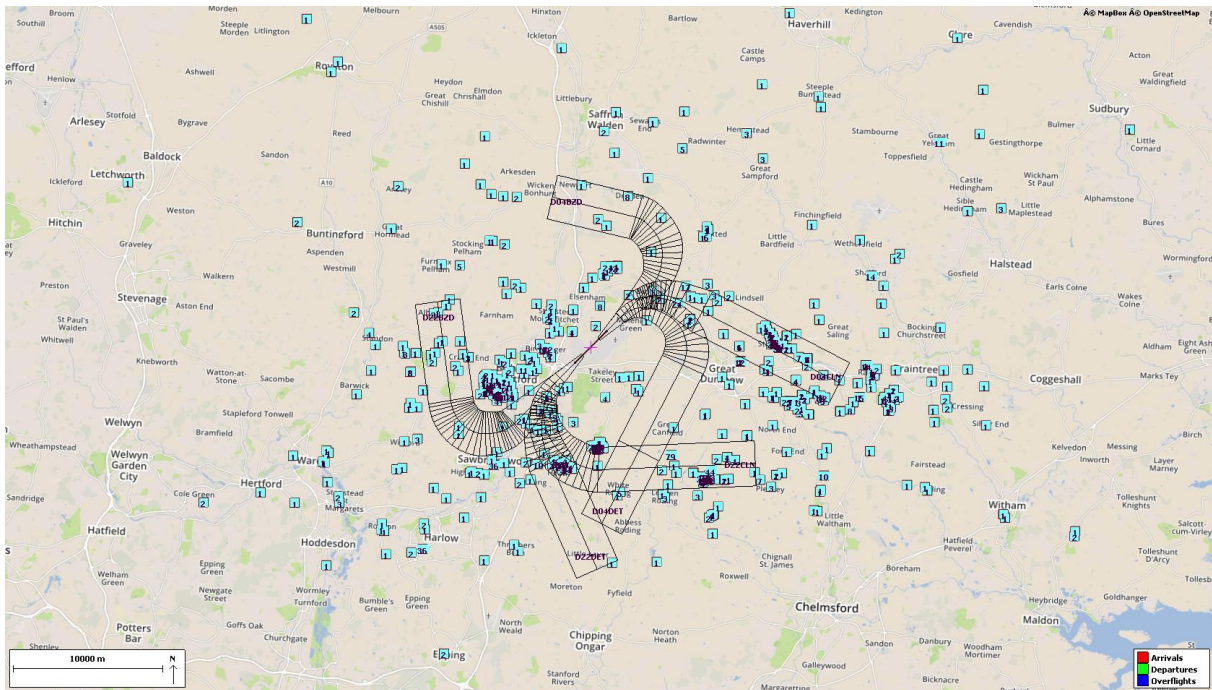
Â© MapBox Â© OpenStreetMap

Broom
Southill
Morden
Steeple Morden
Litlington
Melbourn
Hinxton
Ickleton
Bartlow
Haverhill
Kedington
Clare
Cavendish
Royston
Ashwell
Heydon
Elmdon
Littlebury
Saffron Walden
Castle Camps
Steeple Bumpstead
Acton
Great Waldingfield
Sudbury
Henlow
Arlesey
Stotford
Bygrave
Great Chishill
Chrishall
Reed
Sewards End
Radwinter
Hempstead
Stambourne
Great Yeldham
Gestingthorpe
Bulmer
Little Cornard
Baldock
Sandon
Arkesden
Toppesfield
Letchworth
Ickleford
Wicken Bonhunt
Newport
Great Sampford
Castle Hedingham
Wickham St Paul
Alphamstone
Hitchin
Weston
Buntingford
Debden
Finchingfield
Sible Hedingham
Little Maplestead
Graveley
Aspenden
Great Hormead
Stocking Pelham
Thaxted
Little Bardfield
Wethersfield
Westmill
Furneux Pelham
Shalford
Halstead
Stevenage
Walkern
Preston
Aston End
Gosfield
Wormingford
Elsenham
Lindsell
Earls Colne
Wakes Colne
St Paul's Walden
Farnham
Great Saling
Whitwell
Standon
Green
Bocking Churchstreet
Aldham
Eight Ash Green
Knebworth
Takeley Street
Great Dunmow
Braintree
Coggeshall
Marks Tey
Watton-at-Stone
Sacombe
Barwick
Stapleford
Tonwell
Cressing
Welwyn
Bramfield
Great Canfield
High Easter
Silver End
Kelvedon
Messing
Birch
Welwyn Garden City
Wheathampstead
Ware
Sawbridgeworth
Fairstead
Layer Marney
Sandridge
Hertford
Cole Green
St Margarets
White Roding
Leaden Roding
Pleshey
Little Waltham
Witham
Tolleshunt Knights
Hatfield
Roydon
Harlow
Hoddesdon
Abbess Roding
Hatfield Peverel
Salcott-cum-Virley
Tolleshunt D'Arcy
Epping Green
Welham Green
Chignall St. James
Roxwell
Tollesbury
Newgate Street
Wormley
Turnford
Epping Green
Moreton
Fyfield
Boreham
Potters Bar
Goffs Oak
Bumble's Green
North Weald
Chelmsford
Heybridge
Goldhanger
Churchgate
Chipping Ongar
Norton Heath
Sandon
Danbury
Woodham Mortimer
Maldon
Epping
Galleywood
Stanford Rivers
Bicknacre
Margaretting
Shenley
A10
A505
D04BZD
D22BZD
D04CLN
D22CLN
D04DET
D22DET
10000 m
N
Arrivals
Departures
Overflights
1
2
3
4
5
8
10
11
12
15
16
20
36
79